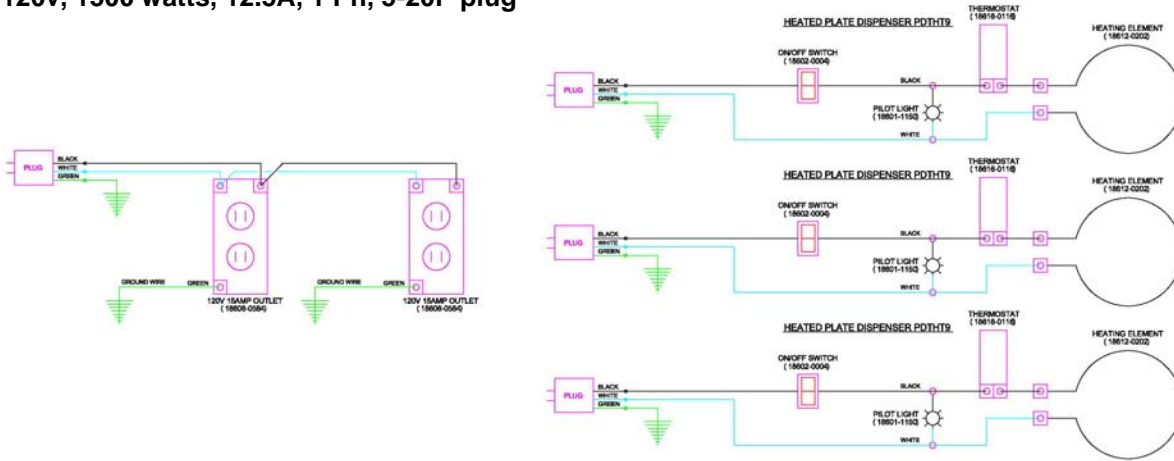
120V, 1500 watts, 12.5A, 1 PH, 5-20P plug

PLUG
BLACK
WHITE
GREEN
GROUND WIRE
GREEN
120V 15AMP OUTLET (18608-0584)
GROUND WIRE
GREEN
120V 15AMP OUTLET (18608-0584)

HEATED PLATE DISPENSER PDTHT9
THERMOSTAT (18616-0116)
HEATING ELEMENT (18612-0202)
ON/OFF SWITCH (18602-0004)
PLUG
BLACK
WHITE
GREEN
BLACK
PILOT LIGHT (18601-1150)
WHITE

HEATED PLATE DISPENSER PDTHT9
THERMOSTAT (18616-0116)
HEATING ELEMENT (18612-0202)
ON/OFF SWITCH (18602-0004)
PLUG
BLACK
WHITE
GREEN
BLACK
PILOT LIGHT (18601-1150)
WHITE

HEATED PLATE DISPENSER PDTHT9
THERMOSTAT (18616-0116)
HEATING ELEMENT (18612-0202)
ON/OFF SWITCH (18602-0004)
PLUG
BLACK
WHITE
GREEN
BLACK
PILOT LIGHT (18601-1150)
WHITE